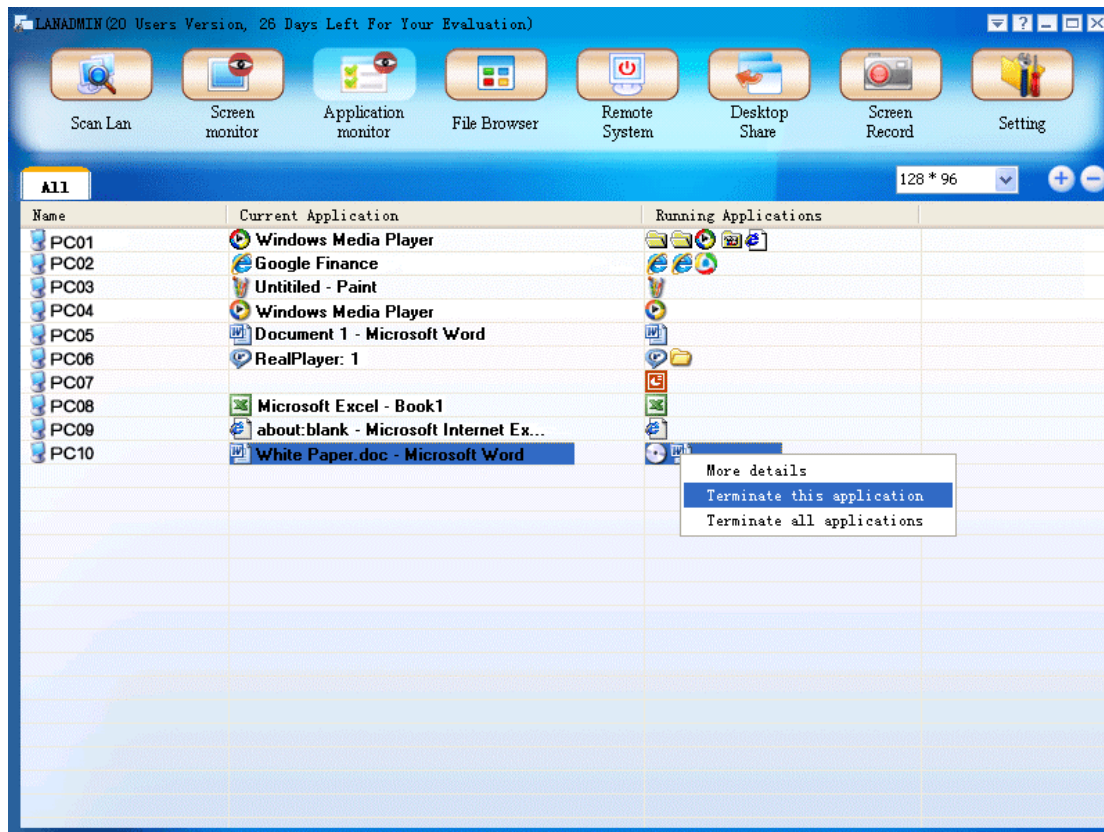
LANADMIN(20 Users Version, 26 Days Left For Your Evaluation)

Scan Lan
Screen monitor
Application monitor
File Browser
Remote System
Desktop Share
Screen Record
Setting

All

128 * 96

| Name | Current Application | Running Applications |
|---|---|---|
| PC01 | Windows Media Player | |
| PC02 | Google Finance | |
| PC03 | Untitiled - Paint | |
| PC04 | Windows Media Player | |
| PC05 | Document 1 - Microsoft Word | |
| PC06 | RealPlayer: 1 | |
| PC07 | | |
| PC08 | Microsoft Excel - Book1 | |
| PC09 | about:blank - Microsoft Internet Ex... | |
| PC10 | White Paper.doc - Microsoft Word | |

More details
Terminate this application
Terminate all applications